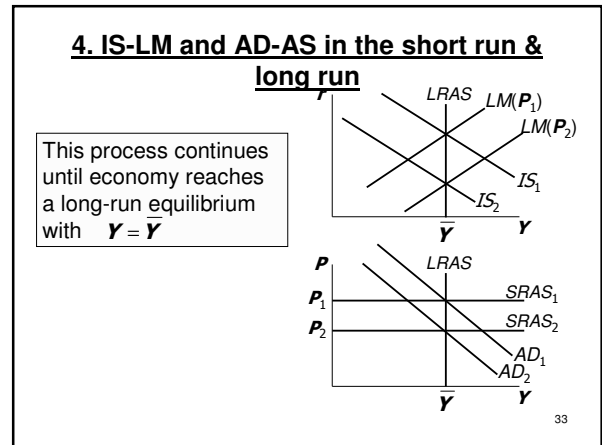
4. IS-LM and AD-AS in the short run & long run

This process continues until economy reaches a long-run equilibrium with $Y = \overline{Y}$

r

LRAS

$LM(P_1)$

$LM(P_2)$

$IS_1$

$IS_2$

$\overline{Y}$

Y

P

LRAS

$P_1$

$SRAS_1$

$P_2$

$SRAS_2$

$AD_1$

$AD_2$

$\overline{Y}$

Y

33